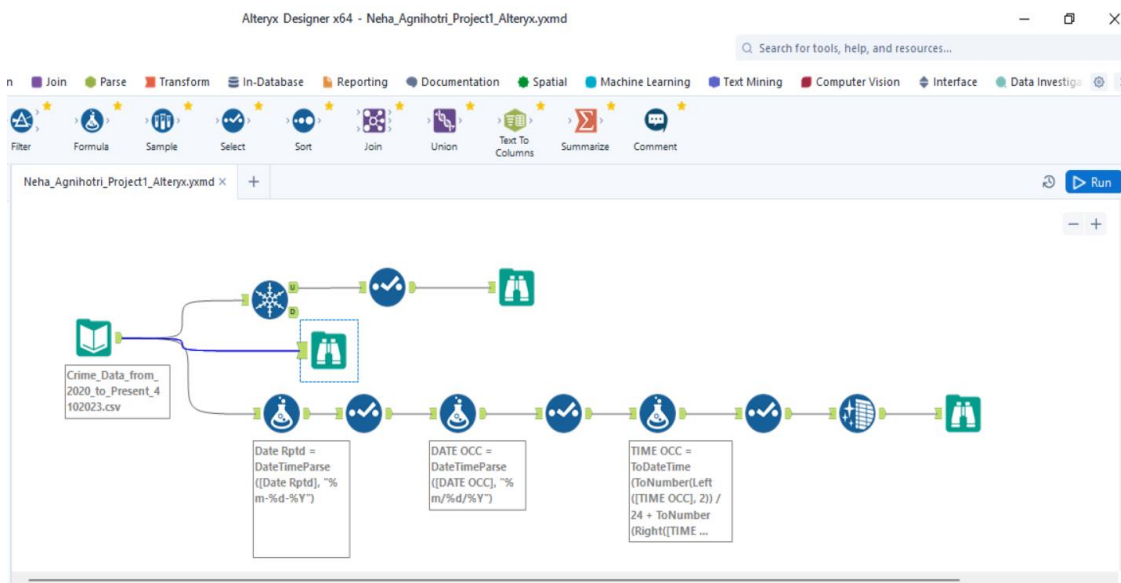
Alteryx Designer x64 - Neha_Agnihotri_Project1_Alteryx.yxmd

Search for tools, help, and resources...

n Join Parse Transform In-Database Reporting Documentation Spatial Machine Learning Text Mining Computer Vision Interface Data Investiga

Filter Formula Sample Select Sort Join Union Text To Columns Summarize Comment

Neha_Agnihotri_Project1_Alteryx.yxmd ×

Run

U

D

Crime_Data_from_2020_to_Present_4102023.csv

Date Rptd = DateTimeParse ([Date Rptd], "%m-%d-%Y")

DATE OCC = DateTimeParse ([DATE OCC], "%m/%d/%Y")

TIME OCC = ToDateTime (ToNumber(Left ([TIME OCC], 2)) / 24 + ToNumber (Right([TIME ...